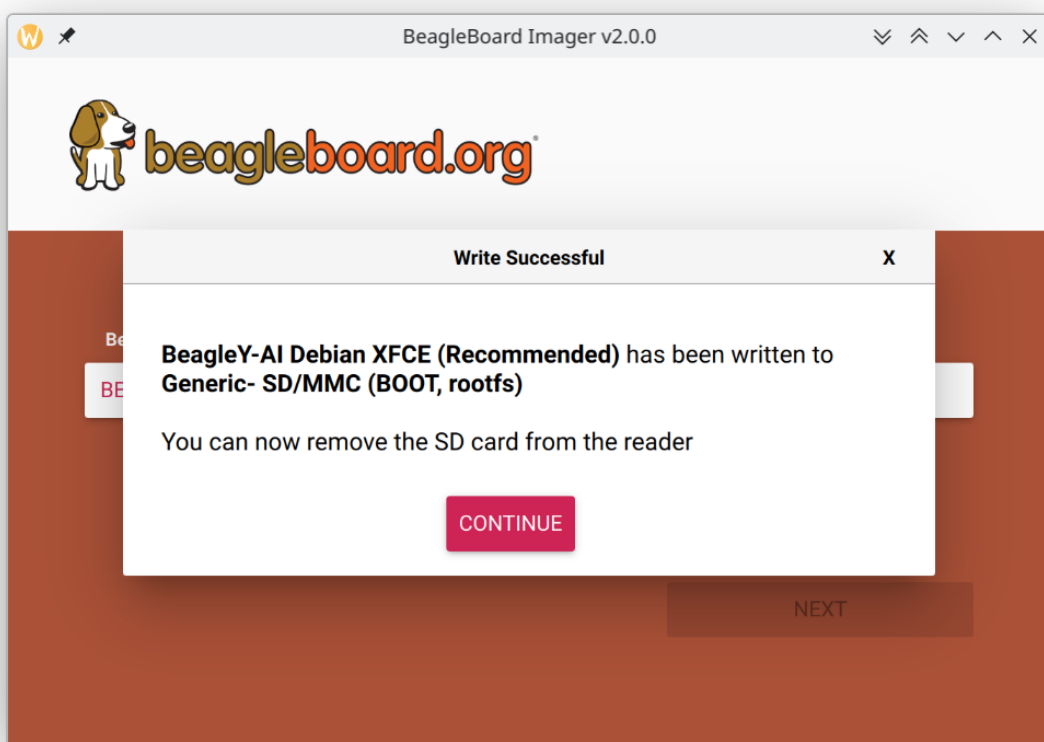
BeagleBoard Imager v2.0.0

beagleboard.org

Write Successful

X

Be

BE

BeagleY-AI Debian XFCE (Recommended) has been written to Generic- SD/MMC (BOOT, rootfs)

You can now remove the SD card from the reader

CONTINUE

NEXT